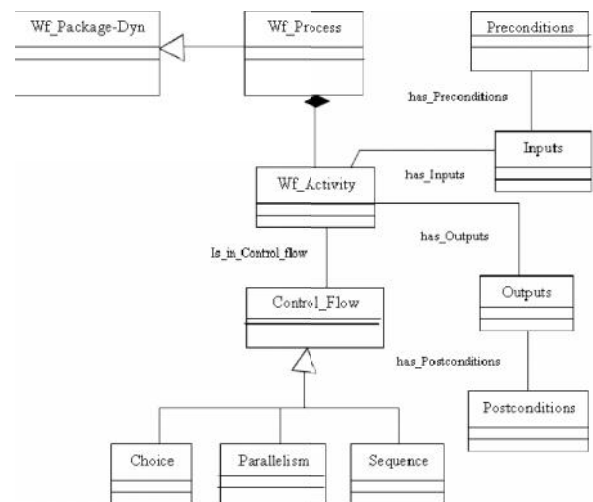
Wf_Package-Dyn

Wf_Process

Preconditions

has_Preconditions

Inputs

has_Inputs

Wf_Activity

has_Outputs

Is_in_Control_flow

Control_Flow

Outputs

has_Postconditions

Postconditions

Choice

Parallelism

Sequence